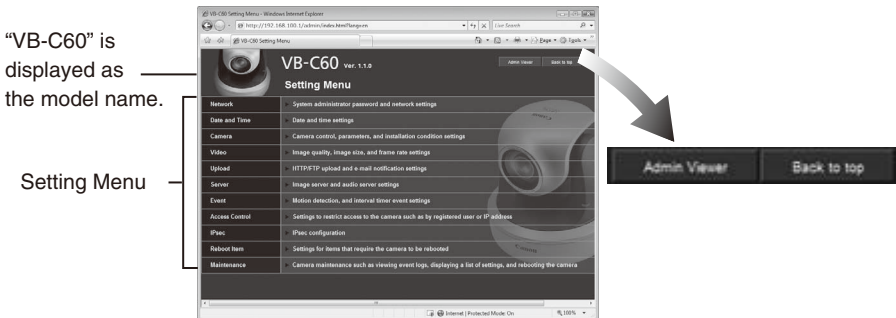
"VB-C60" is displayed as the model name.

Setting Menu

VB-C60 Setting Menu - Windows Internet Explorer
http://192.168.100.1/admin/index.html?lang=en
Live Search
VB-C60 Setting Menu
Page Tools

VB-C60 Ver. 1.1.0
Setting Menu
Admin Viewer
Back to top

| | |
|---|---|
| Network | System administrator password and network settings |
| Date and Time | Date and time settings |
| Camera | Camera control, parameters, and installation condition settings |
| Video | Image quality, image size, and frame rate settings |
| Upload | HTTP/FTP upload and e-mail notification settings |
| Server | Image server and audio server settings |
| Event | Motion detection, and interval timer event settings |
| Access Control | Settings to restrict access to the camera such as by registered user or IP address |
| IPsec | IPsec configuration |
| Reboot Item | Settings for items that require the camera to be rebooted |
| Maintenance | Camera maintenance such as viewing event logs, displaying a list of settings, and rebooting the camera |

Internet | Protected Mode: On
100%

Admin Viewer
Back to top